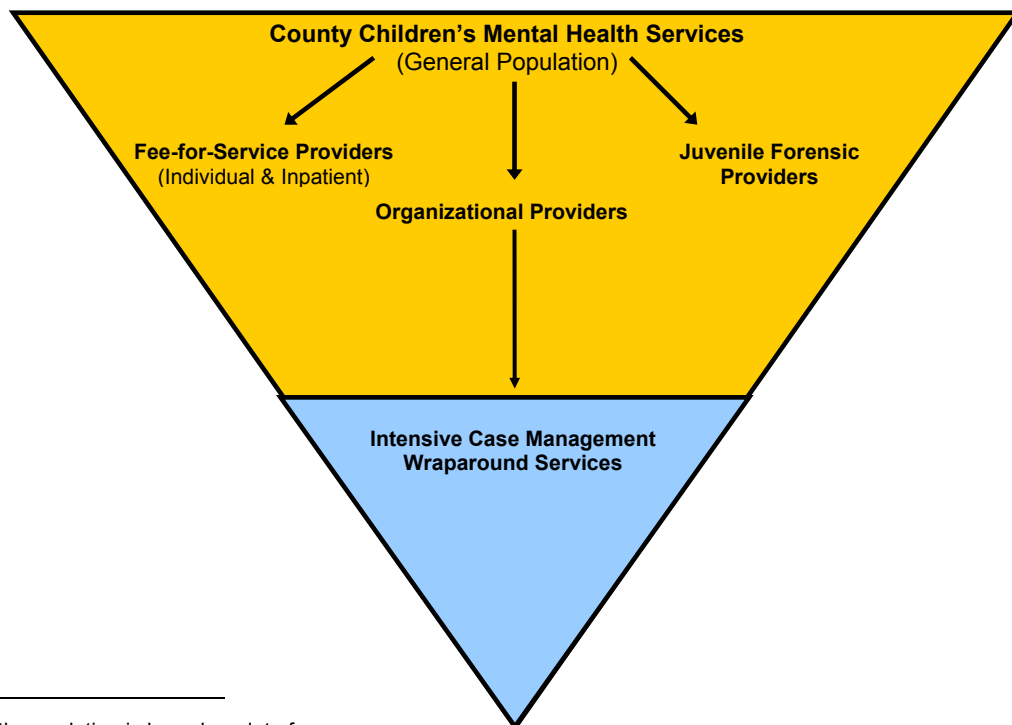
County Children's Mental Health Services
(General Population)

Fee-for-Service Providers
(Individual & Inpatient)

Organizational Providers

Juvenile Forensic Providers

Intensive Case Management
Wraparound Services

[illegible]